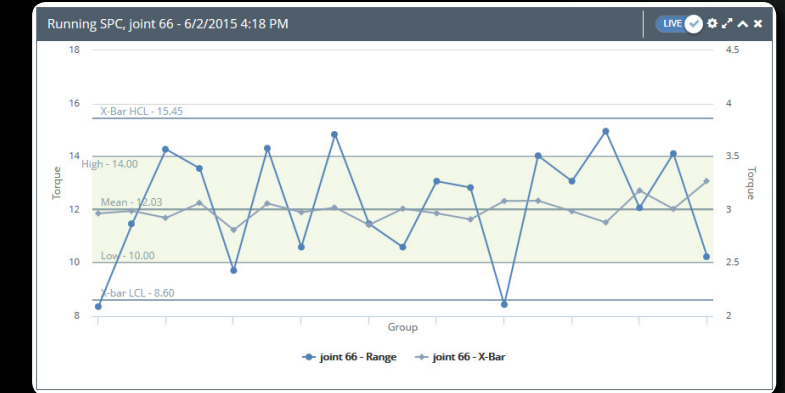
Running SPC, joint 66 - 6/2/2015 4:18 PM

LIVE

18
16
14
12
10
8

Torque

X-Bar HCL - 15.45
High - 14.00
Mean - 12.03
Low - 10.00
X-bar LCL - 8.60

4.5
4
3.5
3
2.5
2

Torque

Group

joint 66 - Range
joint 66 - X-Bar